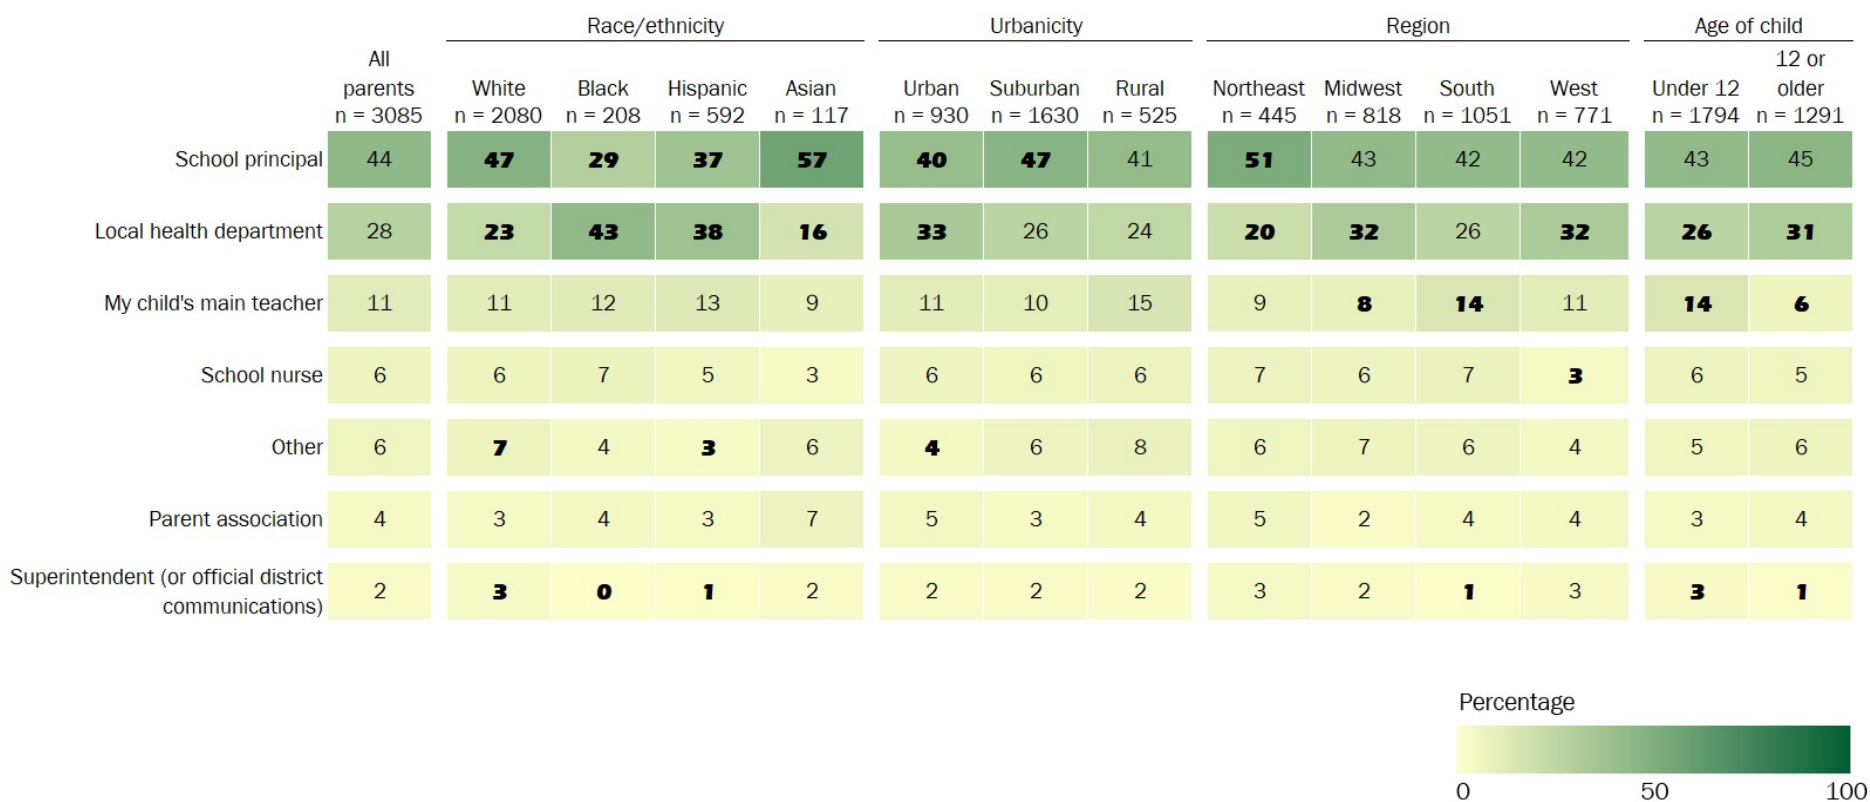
|  | All parents n = 3085 | Race/ethnicity: White n = 2080 | Race/ethnicity: Black n = 208 | Race/ethnicity: Hispanic n = 592 | Race/ethnicity: Asian n = 117 | Urbanicity: Urban n = 930 | Urbanicity: Suburban n = 1630 | Urbanicity: Rural n = 525 | Region: Northeast n = 445 | Region: Midwest n = 818 | Region: South n = 1051 | Region: West n = 771 | Age of child: Under 12 n = 1794 | Age of child: 12 or older n = 1291 |
|---|---|---|---|---|---|---|---|---|---|---|---|---|---|---|
| School principal | 44 | 47 | 29 | 37 | 57 | 40 | 47 | 41 | 51 | 43 | 42 | 42 | 43 | 45 |
| Local health department | 28 | 23 | 43 | 38 | 16 | 33 | 26 | 24 | 20 | 32 | 26 | 32 | 26 | 31 |
| My child's main teacher | 11 | 11 | 12 | 13 | 9 | 11 | 10 | 15 | 9 | 8 | 14 | 11 | 14 | 6 |
| School nurse | 6 | 6 | 7 | 5 | 3 | 6 | 6 | 6 | 7 | 6 | 7 | 3 | 6 | 5 |
| Other | 6 | 7 | 4 | 3 | 6 | 4 | 6 | 8 | 6 | 7 | 6 | 4 | 5 | 6 |
| Parent association | 4 | 3 | 4 | 3 | 7 | 5 | 3 | 4 | 5 | 2 | 4 | 4 | 3 | 4 |
| Superintendent (or official district communications) | 2 | 3 | 0 | 1 | 2 | 2 | 2 | 2 | 3 | 2 | 1 | 3 | 3 | 1 |

Percentage
0 50 100